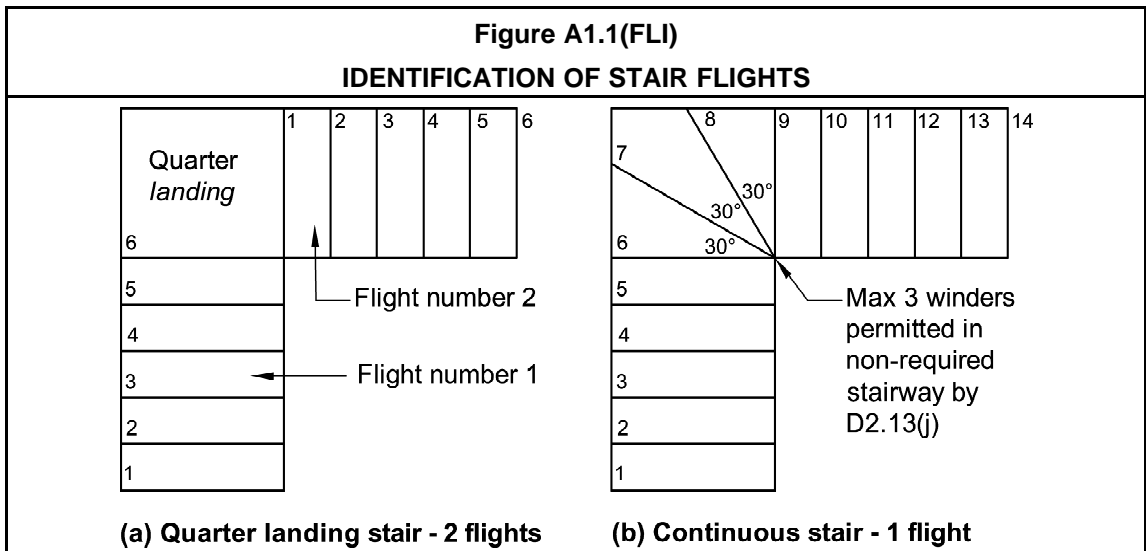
Figure A1.1(FLI)
IDENTIFICATION OF STAIR FLIGHTS

Quarter
landing

1 2 3 4 5 6

6
5
4
3
2
1

Flight number 2

Flight number 1

8 9 10 11 12 13 14

7

30°
30°
30°

6
5
4
3
2
1

Max 3 winders permitted in non-required stairway by D2.13(j)

(a) Quarter landing stair - 2 flights

(b) Continuous stair - 1 flight